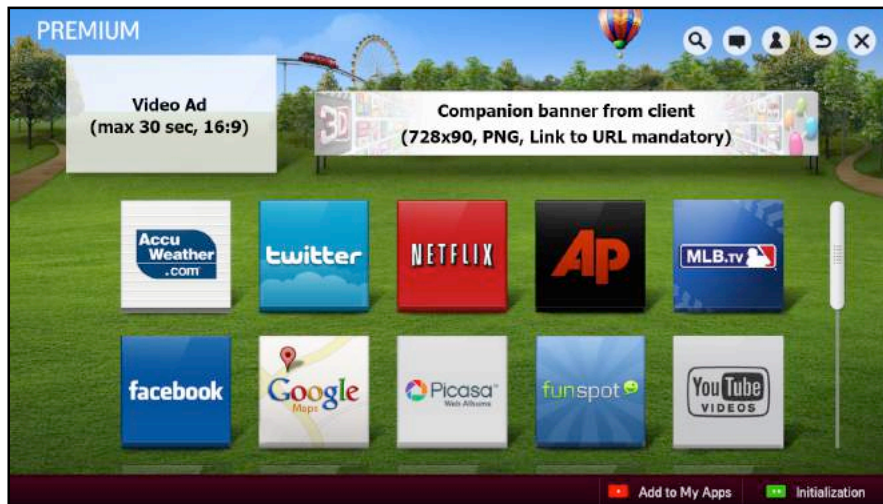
PREMIUM

Video Ad
(max 30 sec, 16:9)

Companion banner from client
(728x90, PNG, Link to URL mandatory)

Accu Weather .com

twitter

NETFLIX

AP

MLB.tv

facebook

Google Maps

Picasa Web Albums

funspot

YouTube VIDEOS

Add to My Apps

Initialization